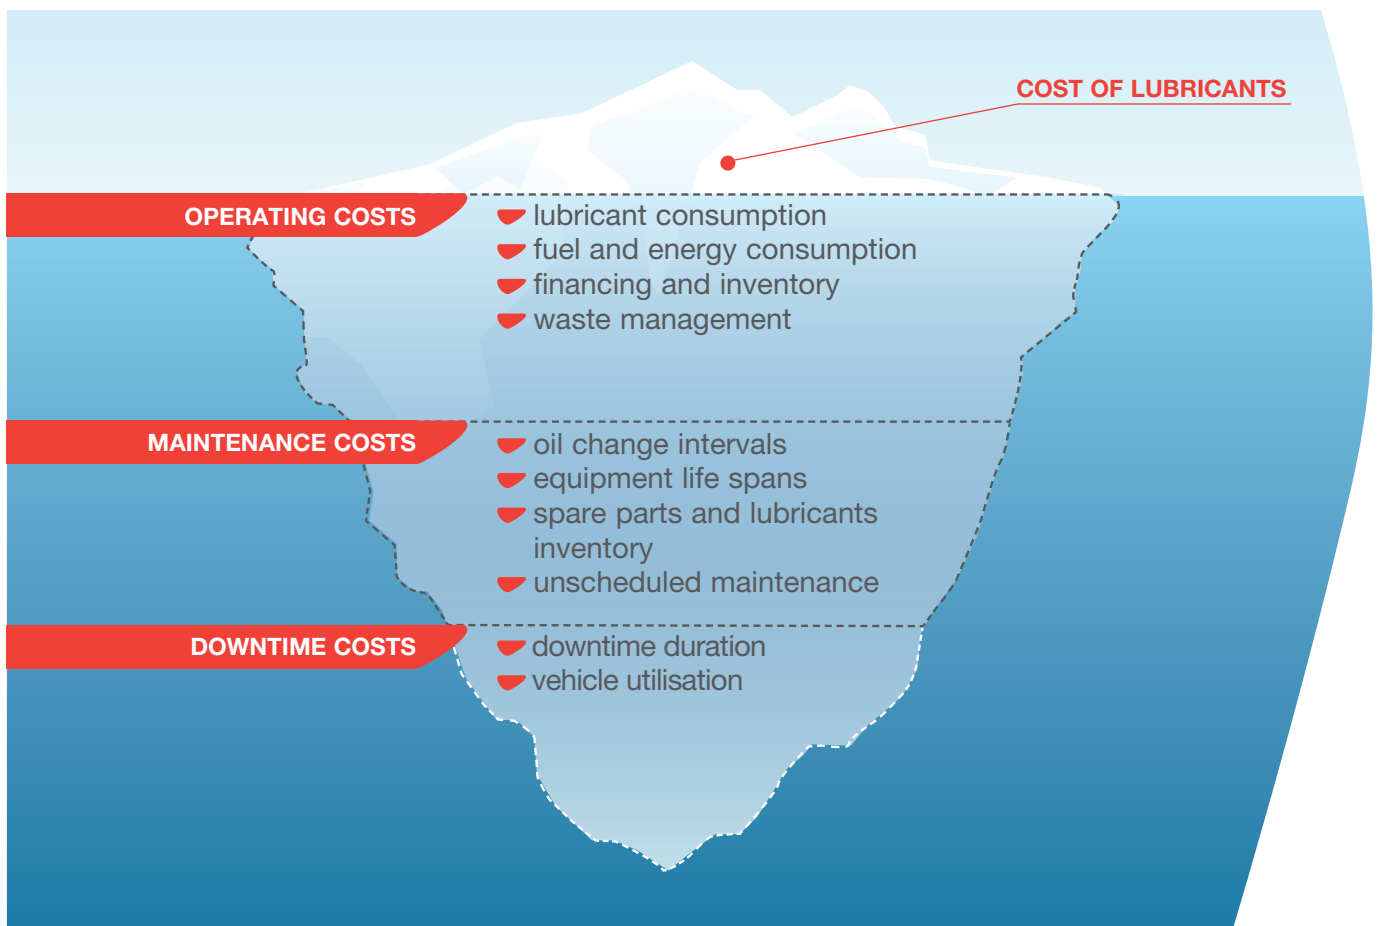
COST OF LUBRICANTS

OPERATING COSTS
lubricant consumption
fuel and energy consumption
financing and inventory
waste management

MAINTENANCE COSTS
oil change intervals
equipment life spans
spare parts and lubricants inventory
unscheduled maintenance

DOWNTIME COSTS
downtime duration
vehicle utilisation